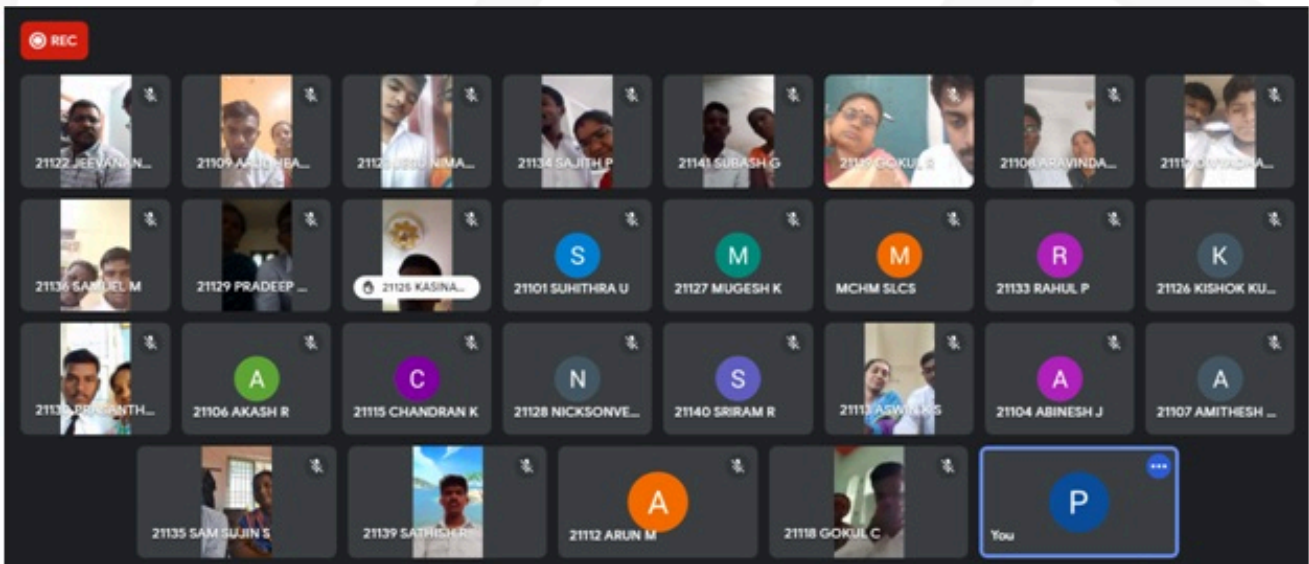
REC

21122 JEEVANAN...

21109 AA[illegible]

2112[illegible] NIMA...

21134 SAJITH P

21141 SUBASH G

211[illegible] GOKUL R

21108 ARAVINDA...

211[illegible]

21136 SAMUEL M

21129 PRADEEP ...

21125 KASINA...

S
21101 SUHITHRA U

M
21127 MUGESH K

M
MCHM SLCS

R
21133 RAHUL P

K
21126 KISHOK KU...

211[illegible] PRASANTH...

A
21106 AKASH R

C
21115 CHANDRAN K

N
21128 NICKSONVE...

S
21140 SRIRAM R

2111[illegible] ASWIN K S

A
21104 ABINESH J

A
21107 AMITHESH ...

21135 SAM SUJIN S

21139 SATHISH R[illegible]

A
21112 ARUN M

21118 GOKUL C

P
You